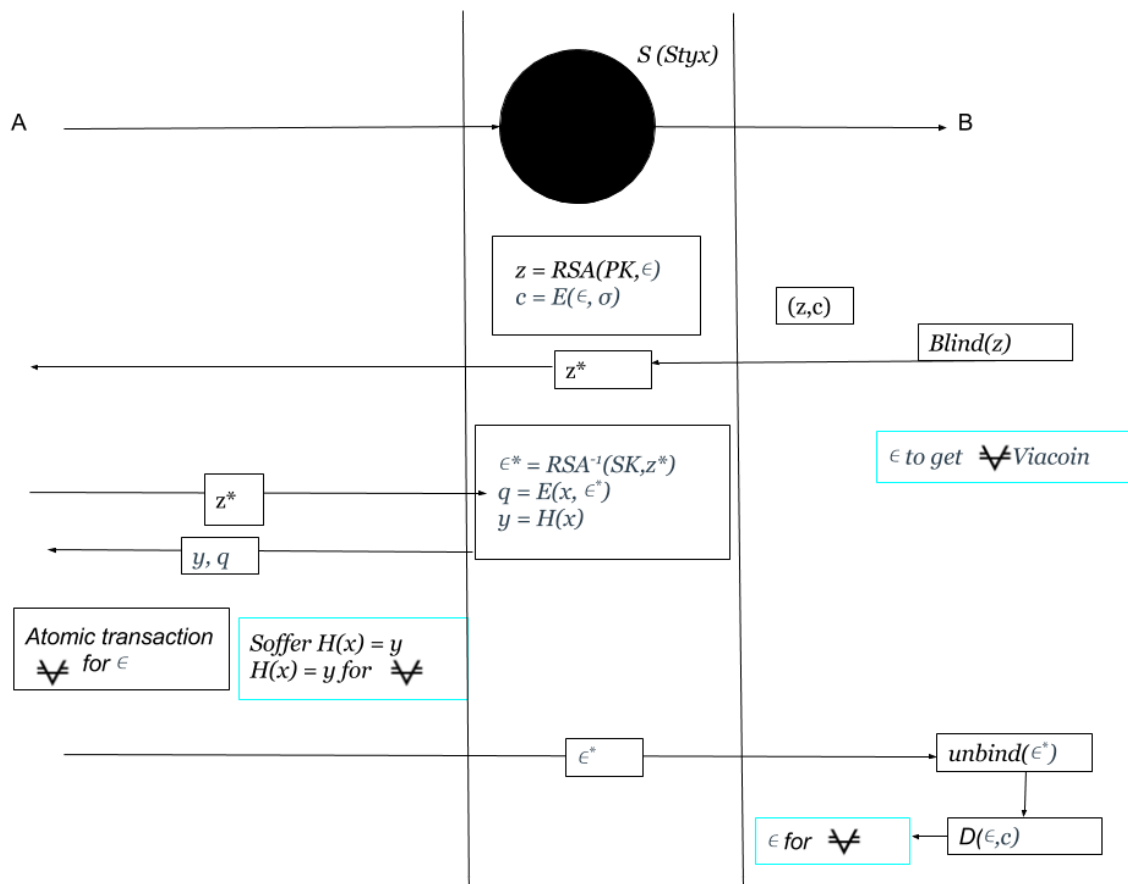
S (Styx)

A

B

$z = RSA(PK, \epsilon)$
$c = E(\epsilon, \sigma)$

(z,c)

Blind(z)

z*

$\epsilon$ to get ₩ Viacoin

$\epsilon^* = RSA^{-1}(SK, z^*)$
$q = E(x, \epsilon^*)$
$y = H(x)$

z*

y, q

Atomic transaction ₩ for $\epsilon$

Soffer $H(x) = y$
$H(x) = y$ for ₩

$\epsilon^*$

unbind($\epsilon^*$)

$\epsilon$ for ₩

D($\epsilon$,c)